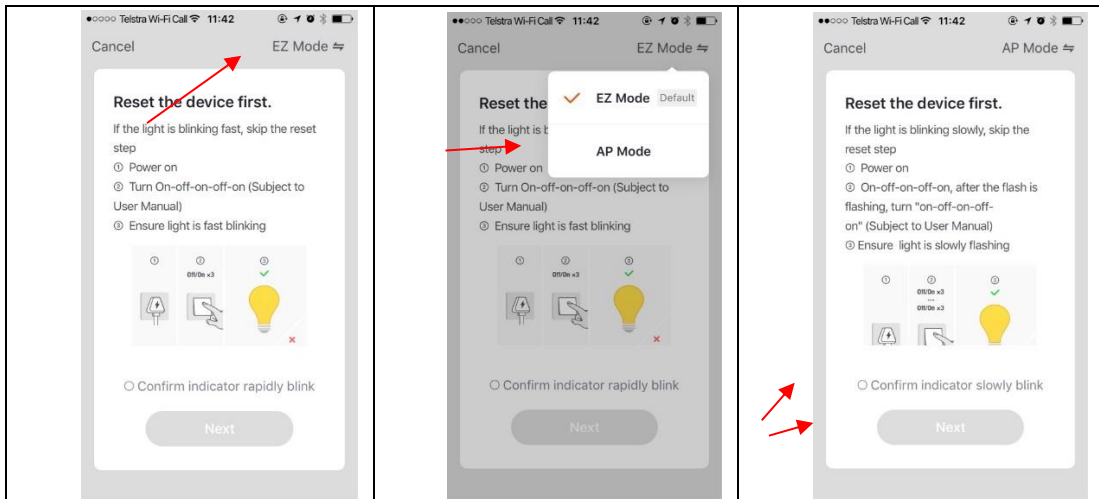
●○○○○ Telstra Wi-Fi Call 11:42

Cancel EZ Mode ⇋

Reset the device first.

If the light is blinking fast, skip the reset step

① Power on

② Turn On-off-on-off-on (Subject to User Manual)

③ Ensure light is fast blinking

① ② Off/On ×3 ③

○ Confirm indicator rapidly blink

Next

●●○○○ Telstra Wi-Fi Call 11:42

Cancel EZ Mode ⇋

EZ Mode Default

AP Mode

Reset the

If the light is b

step

① Power on

② Turn On-off-on-off-on (Subject to User Manual)

③ Ensure light is fast blinking

① ② Off/On ×3 ③

○ Confirm indicator rapidly blink

Next

●●○○○ Telstra Wi-Fi Call 11:42

Cancel AP Mode ⇋

Reset the device first.

If the light is blinking slowly, skip the reset step

① Power on

② On-off-on-off-on, after the flash is flashing, turn "on-off-on-off-on" (Subject to User Manual)

③ Ensure light is slowly flashing

① ② Off/On ×3 ... Off/On ×3 ③

○ Confirm indicator slowly blink

Next